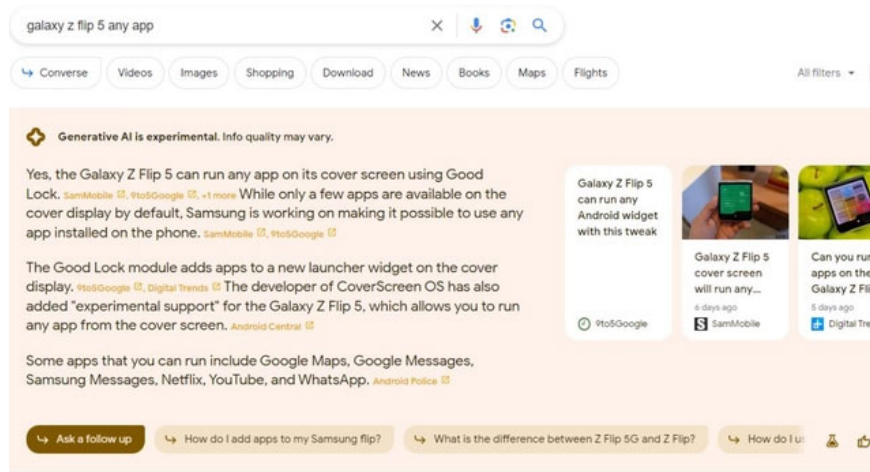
galaxy z flip 5 any app

Converse Videos Images Shopping Download News Books Maps Flights All filters

Generative AI is experimental. Info quality may vary.

Yes, the Galaxy Z Flip 5 can run any app on its cover screen using Good Lock. SamMobile, 9to5Google, +1 more While only a few apps are available on the cover display by default, Samsung is working on making it possible to use any app installed on the phone. SamMobile, 9to5Google

The Good Lock module adds apps to a new launcher widget on the cover display. 9to5Google, Digital Trends The developer of CoverScreen OS has also added "experimental support" for the Galaxy Z Flip 5, which allows you to run any app from the cover screen. Android Central

Some apps that you can run include Google Maps, Google Messages, Samsung Messages, Netflix, YouTube, and WhatsApp. Android Police

Galaxy Z Flip 5 can run any Android widget with this tweak
9to5Google

Galaxy Z Flip 5 cover screen will run any...
6 days ago
SamMobile

Can you ru apps on the Galaxy Z Fl
5 days ago
Digital Tre

Ask a follow up
How do I add apps to my Samsung flip?
What is the difference between Z Flip 5G and Z Flip?
How do I u